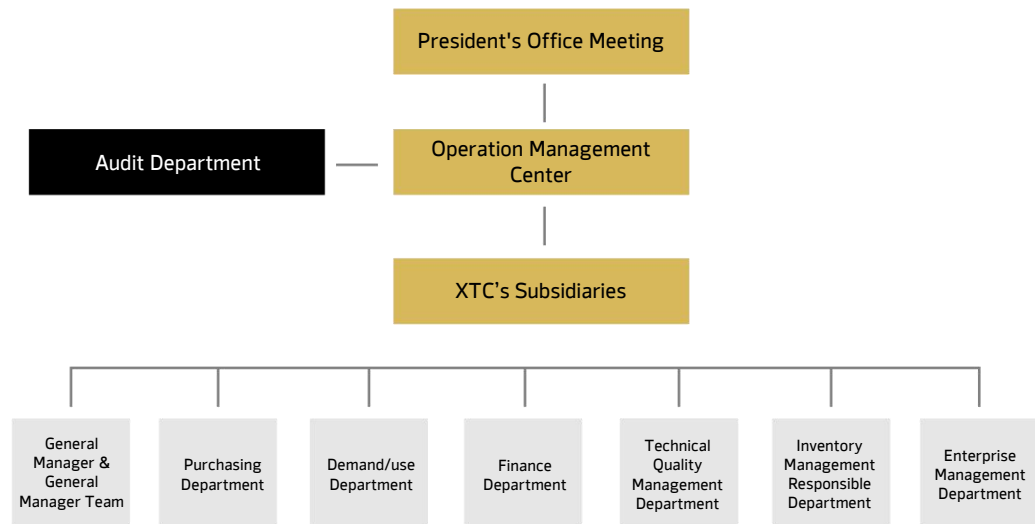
President's Office Meeting

Audit Department

Operation Management Center

XTC’s Subsidiaries

General Manager & General Manager Team

Purchasing Department

Demand/use Department

Finance Department

Technical Quality Management Department

Inventory Management Responsible Department

Enterprise Management Department